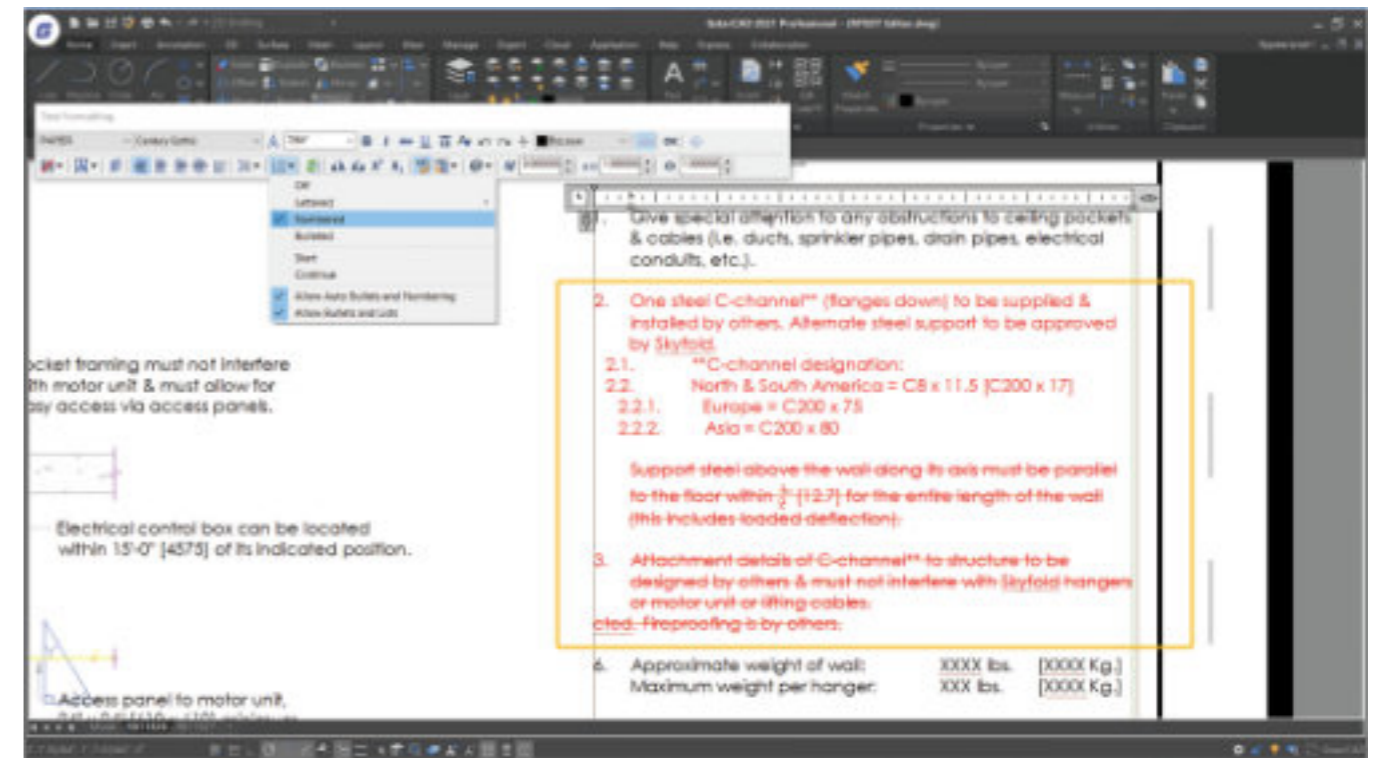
Solid CAD 2017 Professional - [SF007 Edition.dwg]

Home Insert Annotation Draw Surface Mesh Layout View Manage Export Cloud Application Help Express Collaboration

Text Formatting

Off
Lettered
Numbered
Bulleted
Start
Continue
Allow Auto Bullets and Numbering
Allow Bullets and Lists

1. Give special attention to any obstructions to ceiling pockets & cables (i.e. ducts, sprinkler pipes, drain pipes, electrical conduits, etc.).

2. One steel C-channel** (flanges down) to be supplied & installed by others. Alternate steel support to be approved by Skyfold.
2.1. **C-channel designation:
2.2. North & South America = C8 x 11.5 [C200 x 17]
2.2.1. Europe = C200 x 75
2.2.2. Asia = C200 x 80

Support steel above the wall along its axis must be parallel to the floor within $\frac{1}{2}$" [12.7] for the entire length of the wall (this includes loaded deflection).

3. Attachment details of C-channel** to structure to be designed by others & must not interfere with Skyfold hangers or motor unit or lifting cables.
cted. Fireproofing is by others.

6. Approximate weight of wall: XXXX lbs. [XXXX Kg.]
Maximum weight per hanger: XXX lbs. [XXXX Kg.]

ocket framing must not interfere ith motor unit & must allow for asy access via access panels.

Electrical control box can be located within 15'-0" [4575] of its indicated position.

Access panel to motor unit,